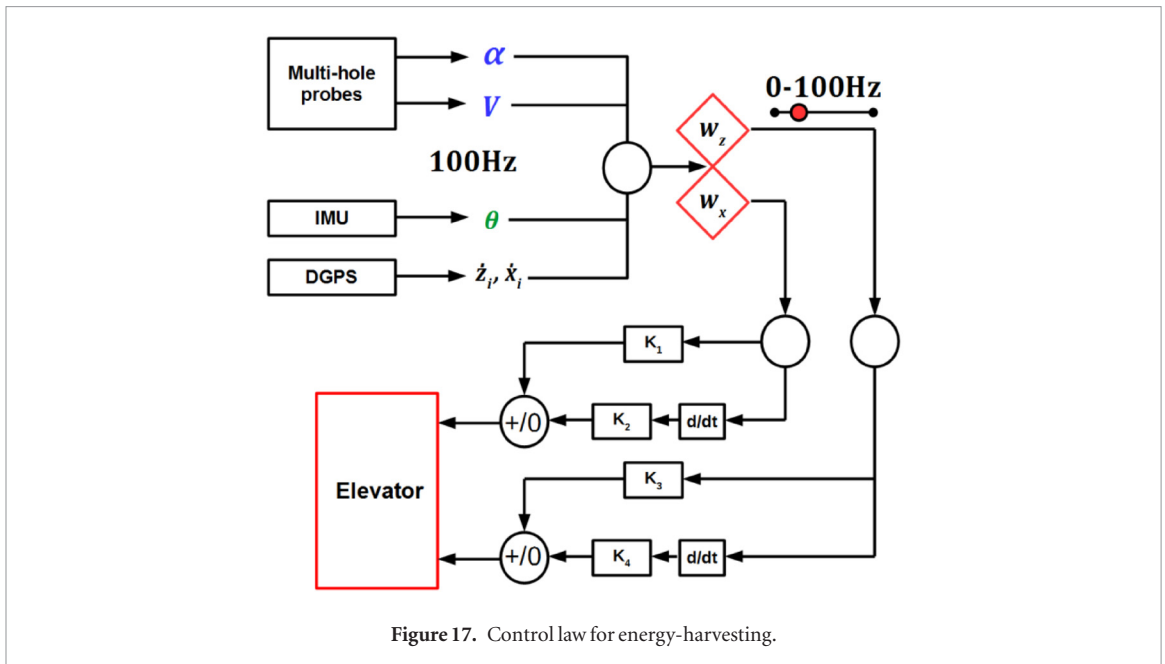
Multi-hole probes

$\alpha$

$V$

0-100Hz

100Hz

$w_z$

$w_x$

IMU

$\theta$

DGPS

$\dot{z}_i, \dot{x}_i$

$K_1$

Elevator

+/0

$K_2$

d/dt

$K_3$

+/0

$K_4$

d/dt

**Figure 17.** Control law for energy-harvesting.